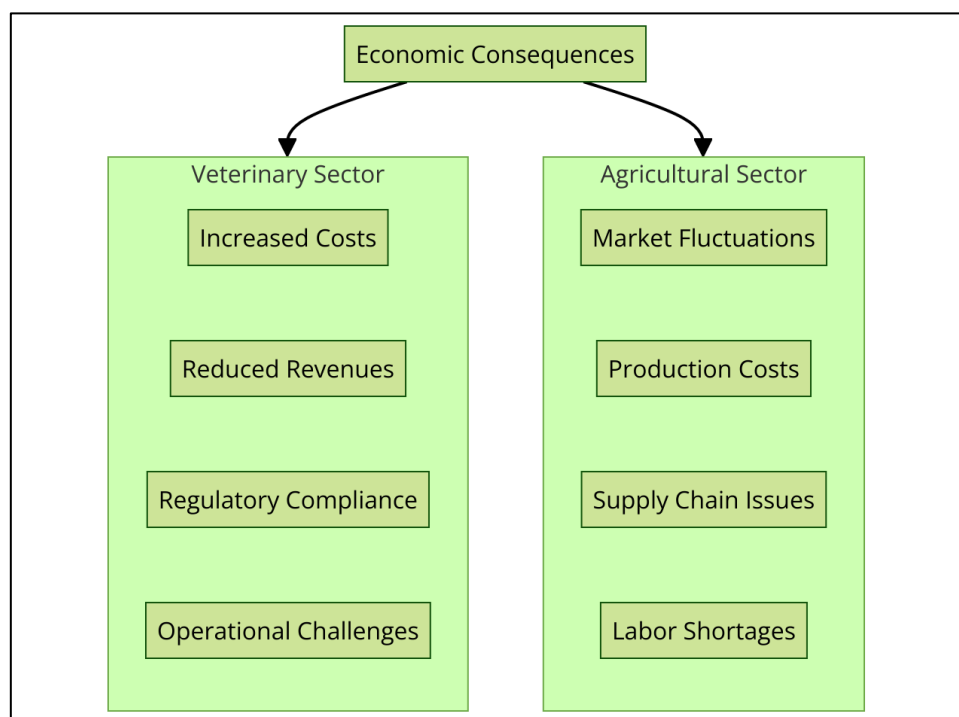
Economic Consequences

Veterinary Sector

Increased Costs

Reduced Revenues

Regulatory Compliance

Operational Challenges

Agricultural Sector

Market Fluctuations

Production Costs

Supply Chain Issues

Labor Shortages